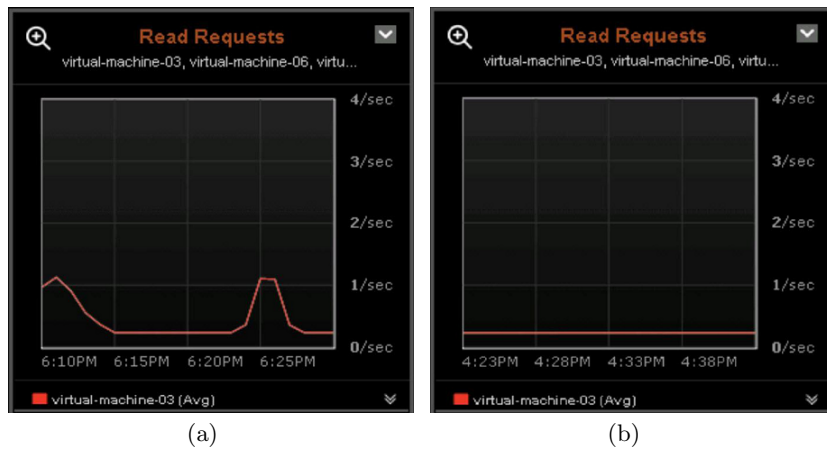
Read Requests
virtual-machine-03, virtual-machine-06, virtu...

4/sec
3/sec
2/sec
1/sec
0/sec

6:10PM 6:15PM 6:20PM 6:25PM

virtual-machine-03 (Avg)

(a)

Read Requests
virtual-machine-03, virtual-machine-06, virtu...

4/sec
3/sec
2/sec
1/sec
0/sec

4:23PM 4:28PM 4:33PM 4:38PM

virtual-machine-03 (Avg)

(b)